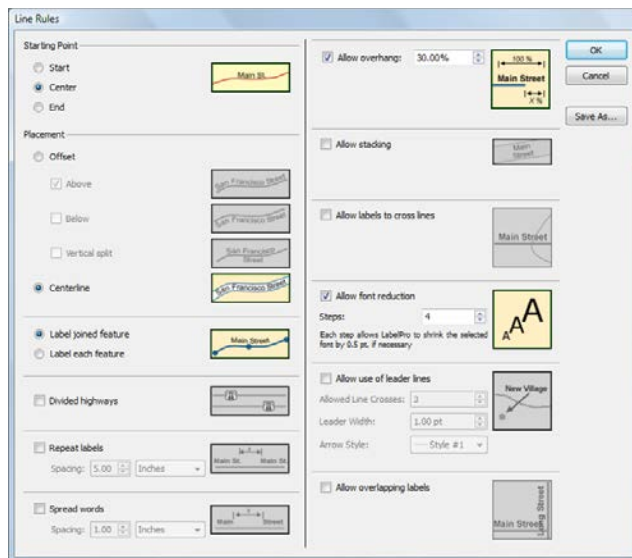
Line Rules

Starting Point
Start
Center
End

Main St.

Placement
Offset
Above
Below
Vertical split
Centerline

San Francisco Street
San Francisco Street
San Francisco Street
San Francisco Street

Label joined feature
Label each feature

Main Street

Divided highways

Repeat labels
Spacing: 5.00 Inches

Main St. Main St.

Spread words
Spacing: 1.00 Inches

Main Street

Allow overhang: 30.00%

100 %
Main Street
X %

Allow stacking

Main Street

Allow labels to cross lines

Main Street

Allow font reduction
Steps: 4
Each step allows LabelPro to shrink the selected font by 0.5 pt. if necessary

A A A

Allow use of leader lines
Allowed Line Crosses: 3
Leader Width: 1.00 pt
Arrow Style: Style #1

New Village

Allow overlapping labels

Main Street
Main Street

OK
Cancel
Save As...